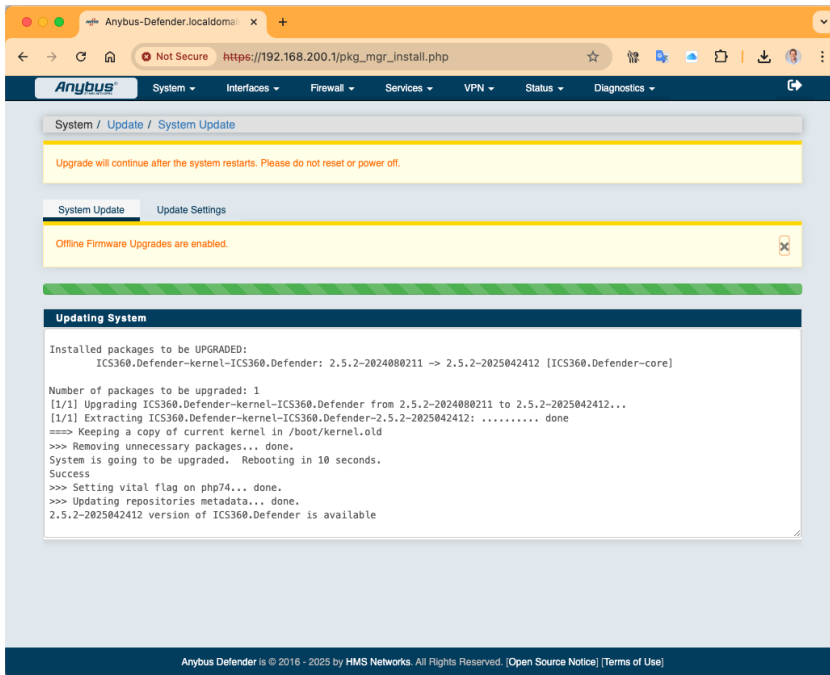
Anybus-Defender.localdoma ×

Not Secure https://192.168.200.1/pkg_mgr_install.php

Anybus

System ▾ Interfaces ▾ Firewall ▾ Services ▾ VPN ▾ Status ▾ Diagnostics ▾

System / Update / System Update

Upgrade will continue after the system restarts. Please do not reset or power off.

System Update Update Settings

Offline Firmware Upgrades are enabled.

Updating System

Installed packages to be UPGRADED:
ICS360.Defender-kernel-ICS360.Defender: 2.5.2-2024080211 -> 2.5.2-2025042412 [ICS360.Defender-core]

Number of packages to be upgraded: 1
[1/1] Upgrading ICS360.Defender-kernel-ICS360.Defender from 2.5.2-2024080211 to 2.5.2-2025042412...
[1/1] Extracting ICS360.Defender-kernel-ICS360.Defender-2.5.2-2025042412: .......... done
===> Keeping a copy of current kernel in /boot/kernel.old
>>> Removing unnecessary packages... done.
System is going to be upgraded. Rebooting in 10 seconds.
Success
>>> Setting vital flag on php74... done.
>>> Updating repositories metadata... done.
2.5.2-2025042412 version of ICS360.Defender is available

Anybus Defender is © 2016 - 2025 by HMS Networks. All Rights Reserved. [Open Source Notice] [Terms of Use]